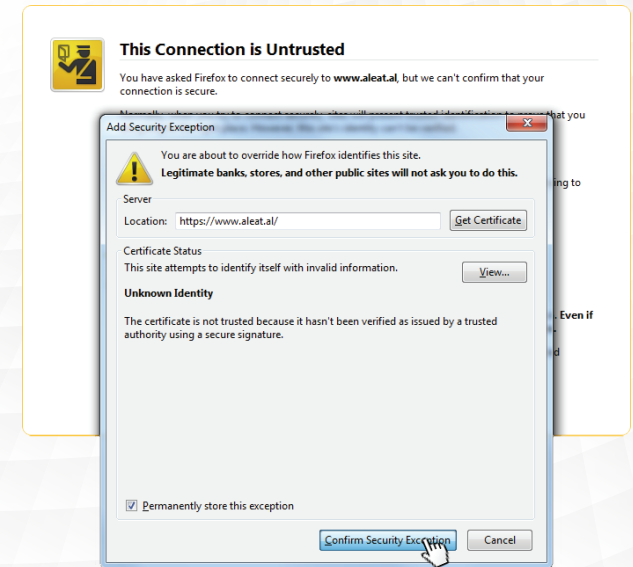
This Connection is Untrusted

You have asked Firefox to connect securely to **www.aleat.al**, but we can't confirm that your connection is secure.

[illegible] you

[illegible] ing to

Even if

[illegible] id

Add Security Exception

You are about to override how Firefox identifies this site.
**Legitimate banks, stores, and other public sites will not ask you to do this.**

Server

Location: https://www.aleat.al/

Get Certificate

Certificate Status

This site attempts to identify itself with invalid information.

View...

**Unknown Identity**

The certificate is not trusted because it hasn't been verified as issued by a trusted authority using a secure signature.

Permanently store this exception

Confirm Security Exception

Cancel